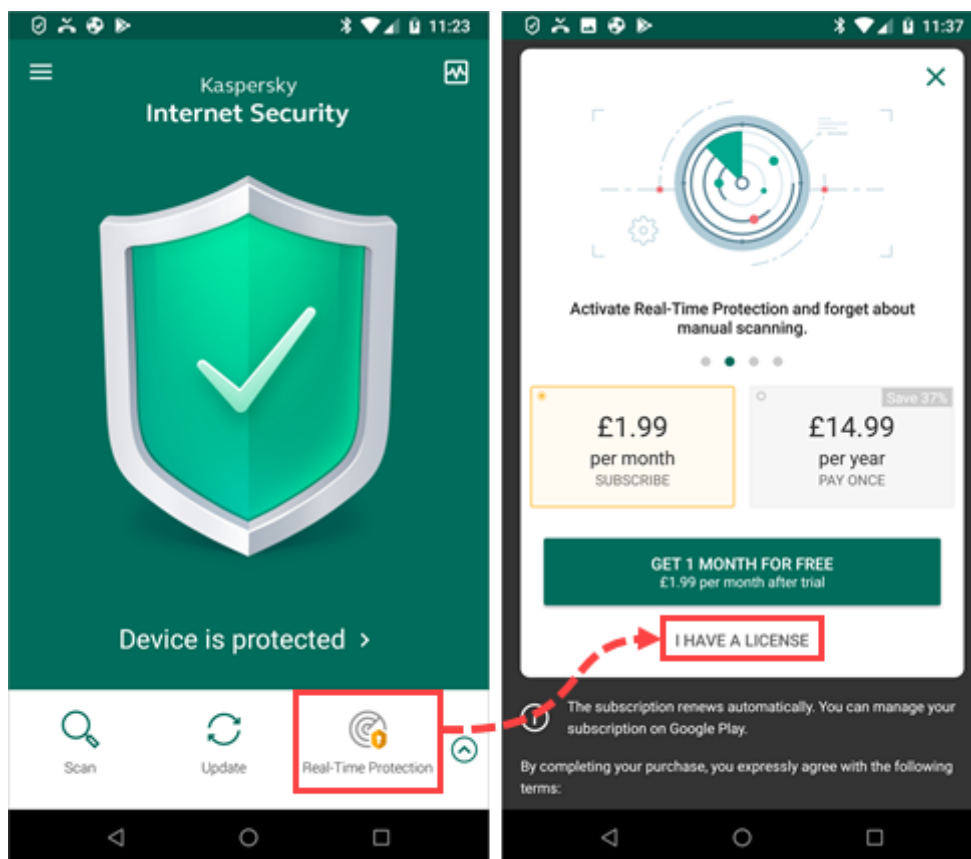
11:23

Kaspersky
Internet Security

Device is protected >

Scan

Update

Real-Time Protection

11:37

Activate Real-Time Protection and forget about manual scanning.

£1.99
per month
SUBSCRIBE

Save 37%
£14.99
per year
PAY ONCE

GET 1 MONTH FOR FREE
£1.99 per month after trial

I HAVE A LICENSE

The subscription renews automatically. You can manage your subscription on Google Play.

By completing your purchase, you expressly agree with the following terms: